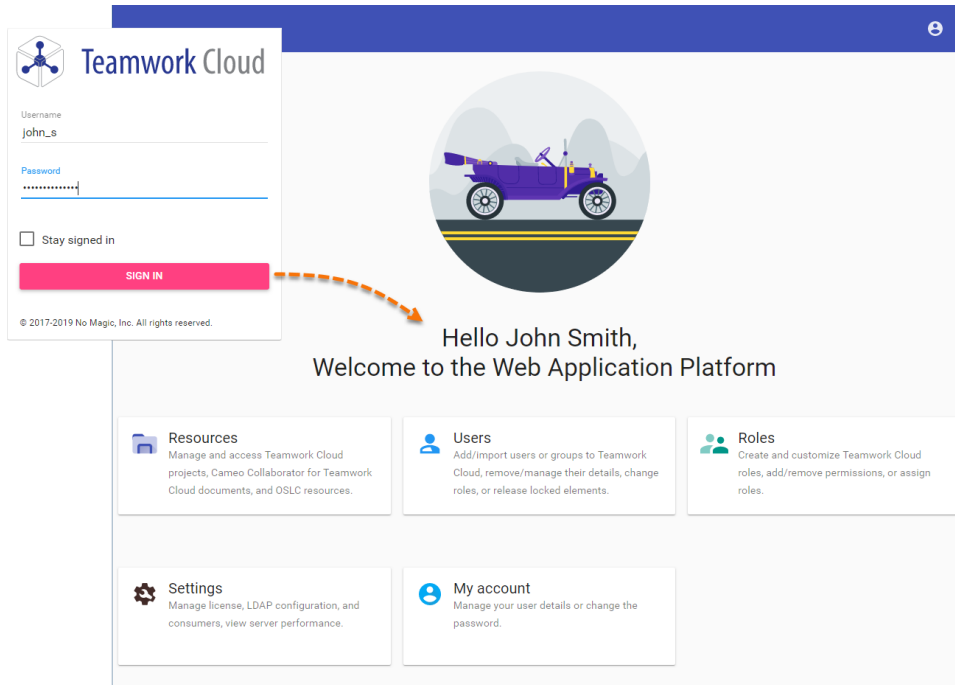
Teamwork Cloud

Username
john_s

Password
••••••••••••••

Stay signed in

SIGN IN

© 2017-2019 No Magic, Inc. All rights reserved.

Hello John Smith,
Welcome to the Web Application Platform

Resources
Manage and access Teamwork Cloud projects, Cameo Collaborator for Teamwork Cloud documents, and OSLC resources.

Users
Add/import users or groups to Teamwork Cloud, remove/manage their details, change roles, or release locked elements.

Roles
Create and customize Teamwork Cloud roles, add/remove permissions, or assign roles.

Settings
Manage license, LDAP configuration, and consumers, view server performance.

My account
Manage your user details or change the password.